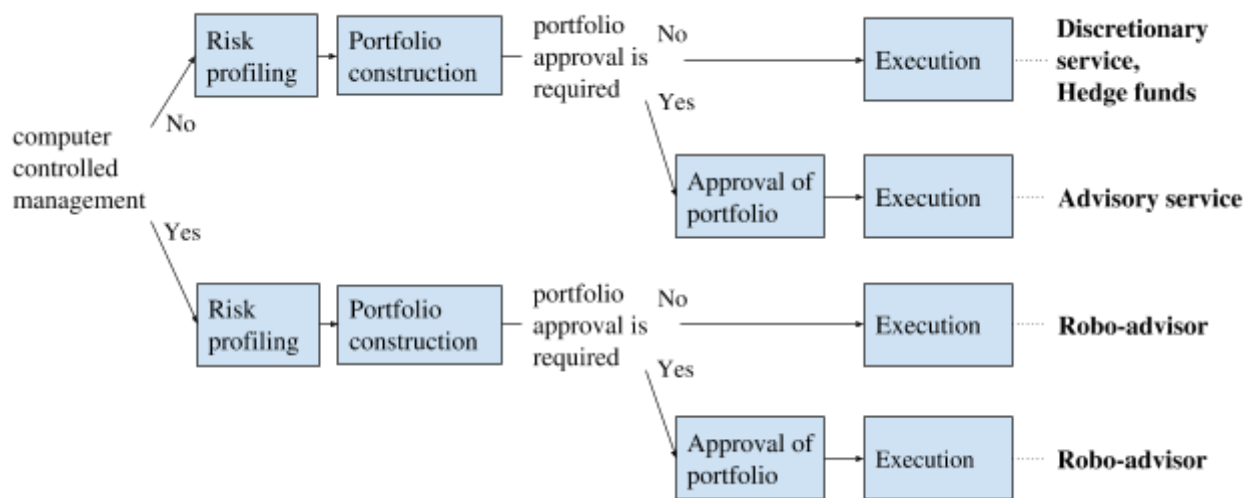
computer controlled management

No

Risk profiling

Portfolio construction

portfolio approval is required

No

Execution

Discretionary service, Hedge funds

Yes

Approval of portfolio

Execution

Advisory service

Yes

Risk profiling

Portfolio construction

portfolio approval is required

No

Execution

Robo-advisor

Yes

Approval of portfolio

Execution

Robo-advisor